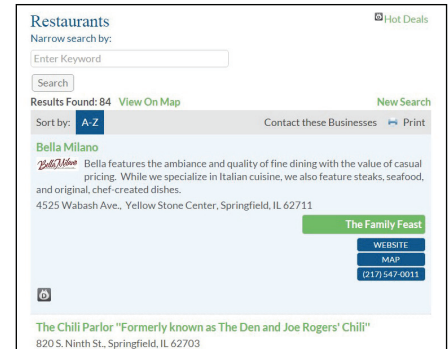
Restaurants

Hot Deals

Narrow search by:

Enter Keyword

Search

Results Found: 84 View On Map

New Search

Sort by: A-Z

Contact these Businesses Print

Bella Milano

Bella Milano

Bella features the ambiance and quality of fine dining with the value of casual pricing. While we specialize in Italian cuisine, we also feature steaks, seafood, and original, chef-created dishes.

4525 Wabash Ave., Yellow Stone Center, Springfield, IL 62711

The Family Feast

WEBSITE

MAP

(217) 547-0011

The Chili Parlor "Formerly known as The Den and Joe Rogers' Chili"

820 S. Ninth St., Springfield, IL 62703